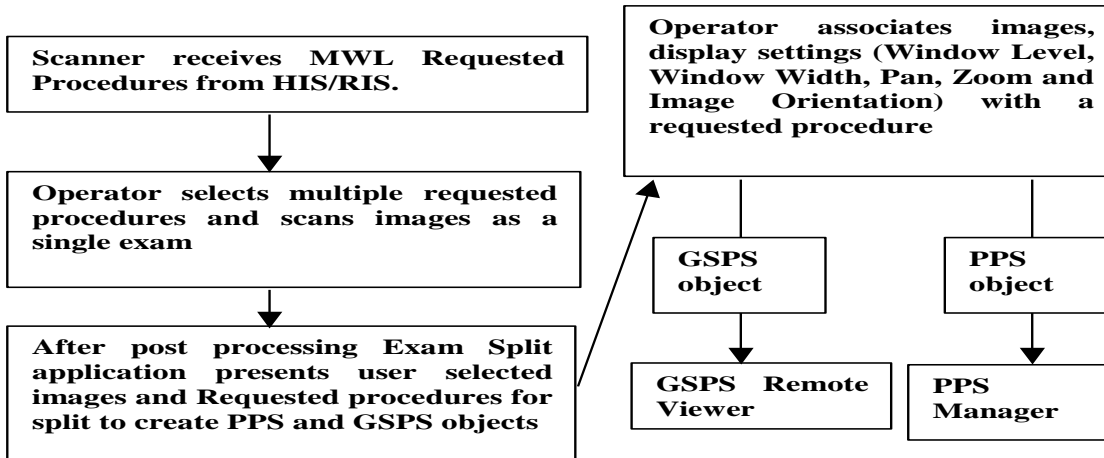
Scanner receives MWL Requested Procedures from HIS/RIS.

Operator selects multiple requested procedures and scans images as a single exam

After post processing Exam Split application presents user selected images and Requested procedures for split to create PPS and GSPS objects

Operator associates images, display settings (Window Level, Window Width, Pan, Zoom and Image Orientation) with a requested procedure

GSPS object

PPS object

GSPS Remote Viewer

PPS Manager